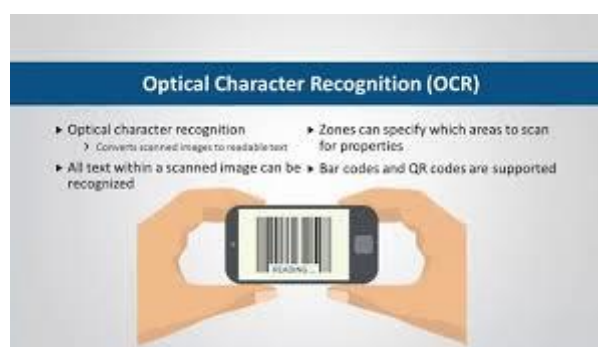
Optical Character Recognition (OCR)

▸ Optical character recognition
› Converts scanned images to readable text
▸ All text within a scanned image can be recognized

▸ Zones can specify which areas to scan for properties
▸ Bar codes and QR codes are supported

READING...